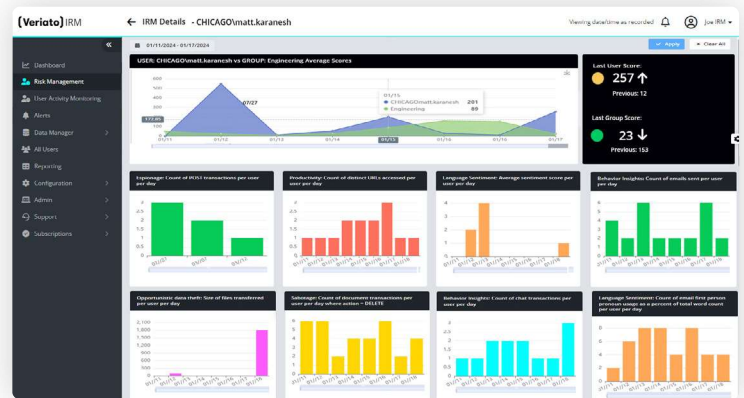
(Veriato) IRM

IRM Details - CHICAGO\matt.karanesh

Viewing date/time as recorded

Joe IRM

Dashboard
Risk Management
User Activity Monitoring
Alerts
Data Manager
All Users
Reporting
Configuration
Admin
Support
Subscriptions

01/11/2024 - 01/17/2024

Apply
Clear All

USER: CHICAGO\matt.karanesh vs GROUP: Engineering Average Scores

500
400
300
200
100
0

07/27

01/15
CHICAGO\matt.karanesh 201
Engineering 89

01/11 01/12 01/13 01/14 01/15 01/16 01/17

Last User Score:
257
Previous: 12

Last Group Score:
23
Previous: 153

Espionage: Count of POST transactions per user per day

Productivity: Count of distinct URLs accessed per user per day

Language Sentiment: Average sentiment score per user per day

Behavior Insights: Count of emails sent per user per day

Opportunistic data theft: Size of files transferred per user per day

Sabotage: Count of document transactions per user per day where action = DELETE

Behavior Insights: Count of chat transactions per user per day

Language Sentiment: Count of email first person pronoun usage as a percent of total word count per user per day